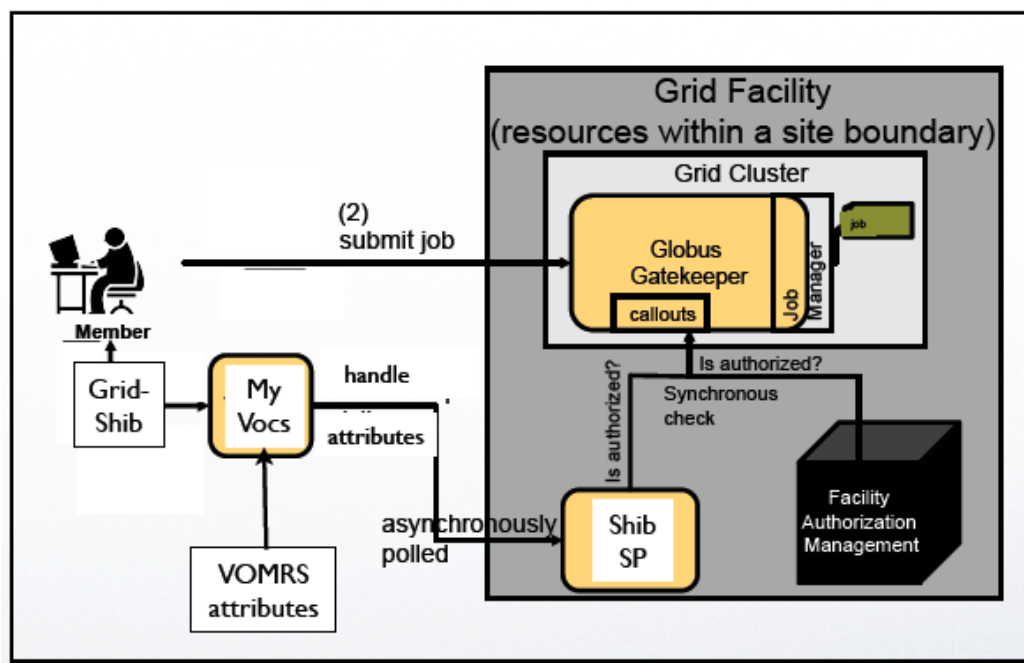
Grid Facility
(resources within a site boundary)

Grid Cluster

(2)
submit job

Globus
Gatekeeper

callouts

Job Manager

job

Member

Grid-Shib

My Vocs

handle

attributes

VOMRS attributes

Is authorized?

Is authorized?

Synchronous check

asynchronously polled

Shib SP

Facility Authorization Management